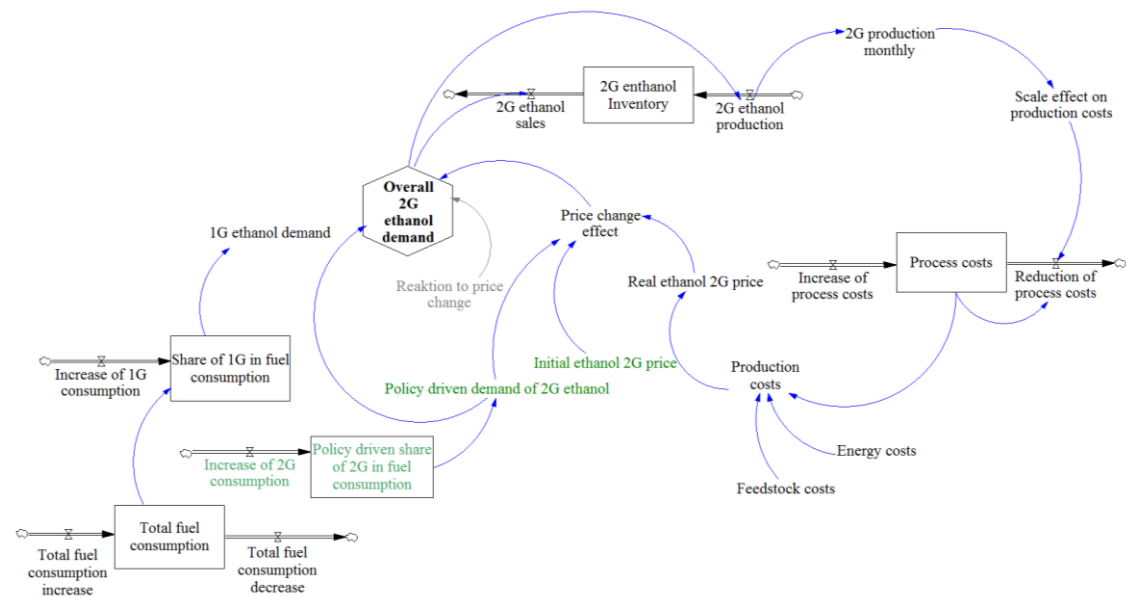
2G production monthly

2G ethanol sales

2G enthanol Inventory

2G ethanol production

Scale effect on production costs

Overall 2G ethanol demand

Price change effect

1G ethanol demand

Process costs

Increase of process costs

Reduction of process costs

Real ethanol 2G price

Reaktion to price change

Initial ethanol 2G price

Increase of 1G consumption

Share of 1G in fuel consumption

Production costs

Policy driven demand of 2G ethanol

Increase of 2G consumption

Policy driven share of 2G in fuel consumption

Energy costs

Feedstock costs

Total fuel consumption increase

Total fuel consumption

Total fuel consumption decrease